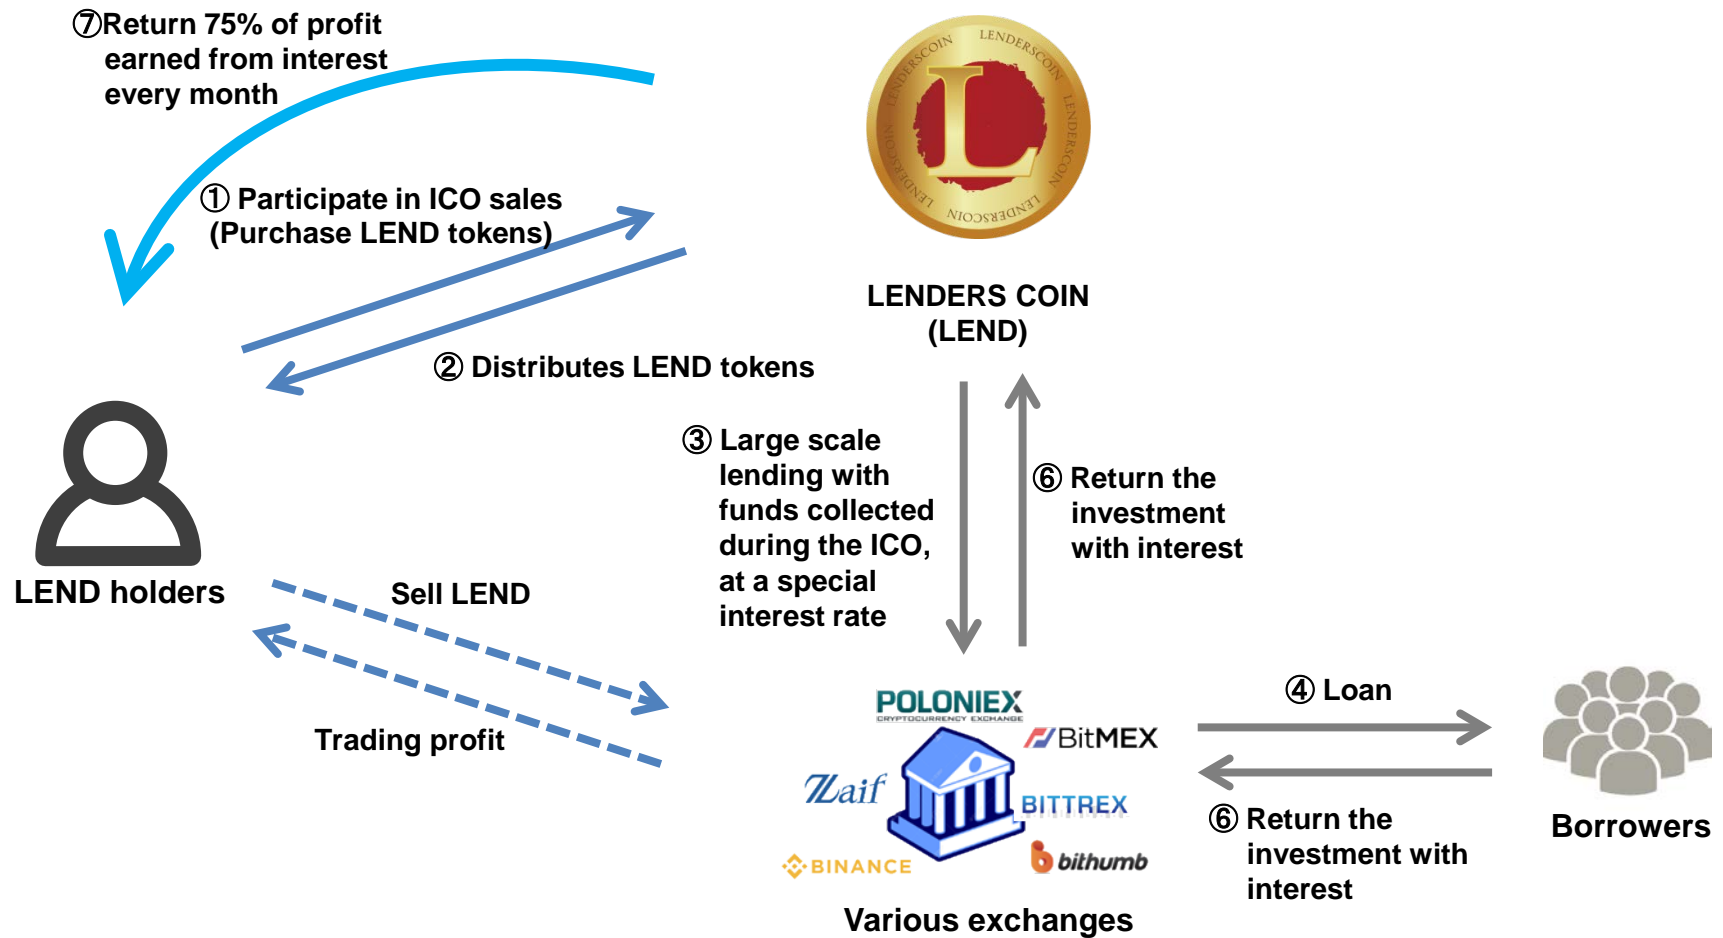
⑦Return 75% of profit earned from interest every month

① Participate in ICO sales (Purchase LEND tokens)

② Distributes LEND tokens

LENDERSCOIN LENDERSCOIN LENDERSCOIN LENDERSCOIN

L

LENDERS COIN (LEND)

LEND holders

③ Large scale lending with funds collected during the ICO, at a special interest rate

⑥ Return the investment with interest

Sell LEND

Trading profit

POLONIEX CRYPTOCURRENCY EXCHANGE

BitMEX

Zaif

BITTREX

BINANCE

bithumb

Various exchanges

④ Loan

⑥ Return the investment with interest

Borrowers